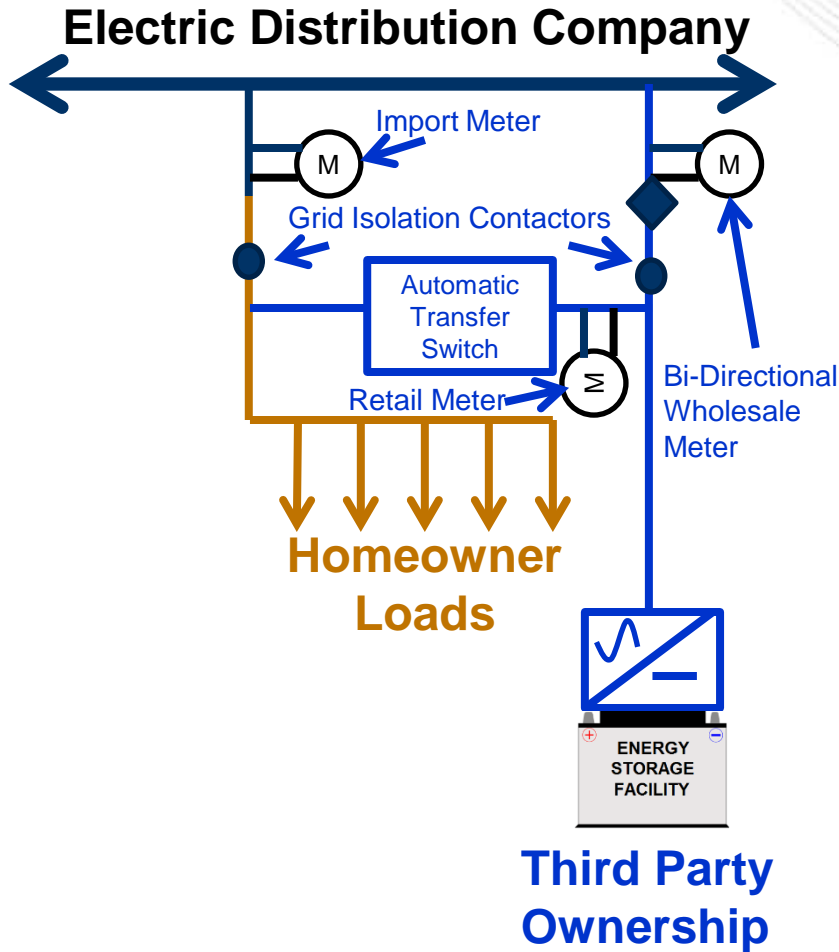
Electric Distribution Company

Import Meter

M

M

Grid Isolation Contactors

Automatic Transfer Switch

M

Retail Meter

Bi-Directional Wholesale Meter

Homeowner Loads

+

−

ENERGY STORAGE FACILITY

Third Party Ownership